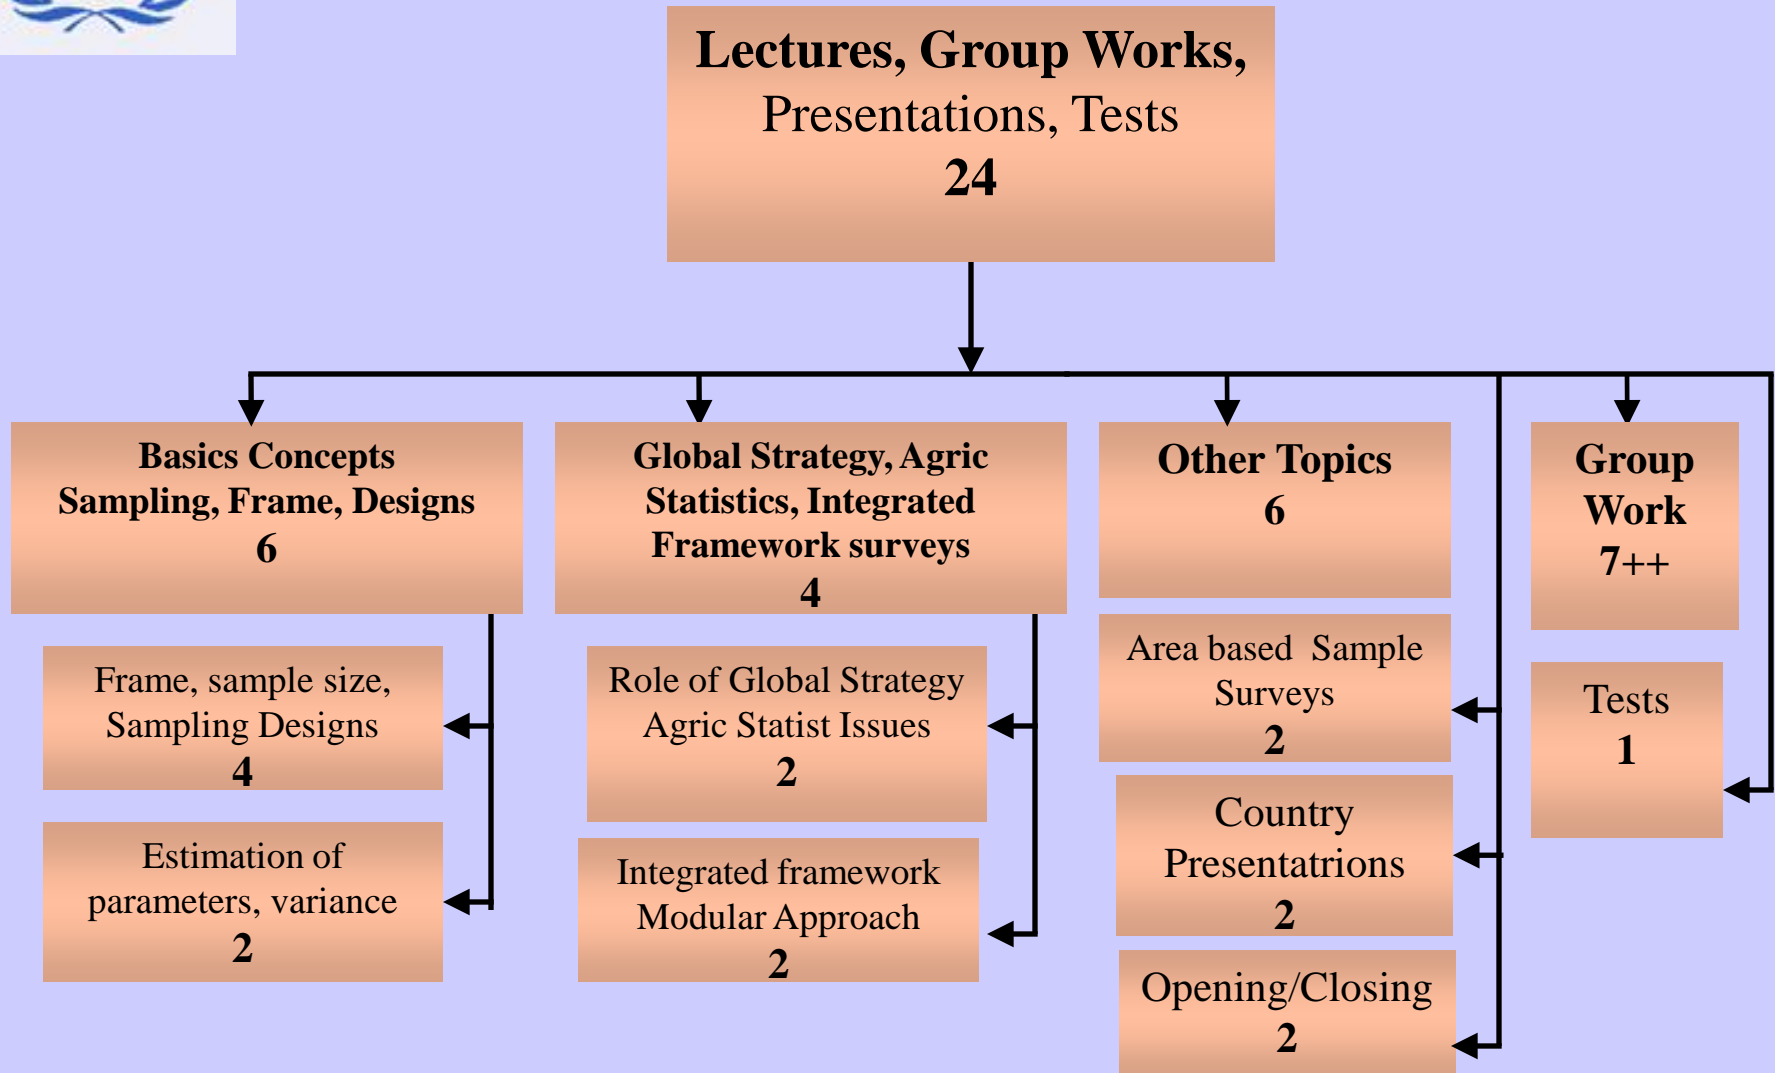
Lectures, Group Works, Presentations, Tests
24

Basics Concepts
Sampling, Frame, Designs
6

Frame, sample size, Sampling Designs
4

Estimation of parameters, variance
2

Global Strategy, Agric Statistics, Integrated Framework surveys
4

Role of Global Strategy Agric Statist Issues
2

Integrated framework Modular Approach
2

Other Topics
6

Area based Sample Surveys
2

Country Presentatrions
2

Opening/Closing
2

Group Work
7++

Tests
1